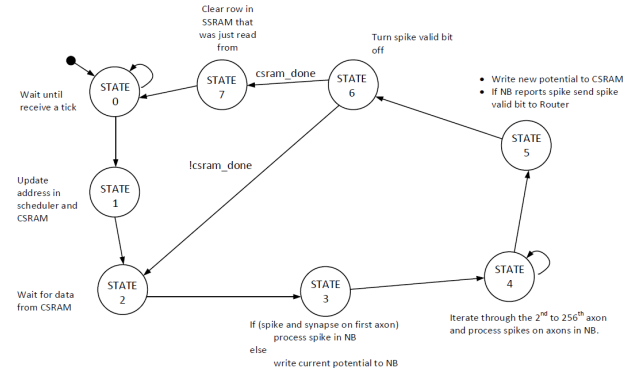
Clear row in SSRAM that was just read from

Turn spike valid bit off

- Write new potential to CSRAM
- If NB reports spike send spike valid bit to Router

STATE 0

STATE 7

csram_done

STATE 6

STATE 5

Wait until receive a tick

!csram_done

Update address in scheduler and CSRAM

STATE 1

STATE 4

STATE 2

STATE 3

Wait for data from CSRAM

Iterate through the $2^{nd}$ to $256^{th}$ axon and process spikes on axons in NB.

If (spike and synapse on first axon)
process spike in NB
else
write current potential to NB